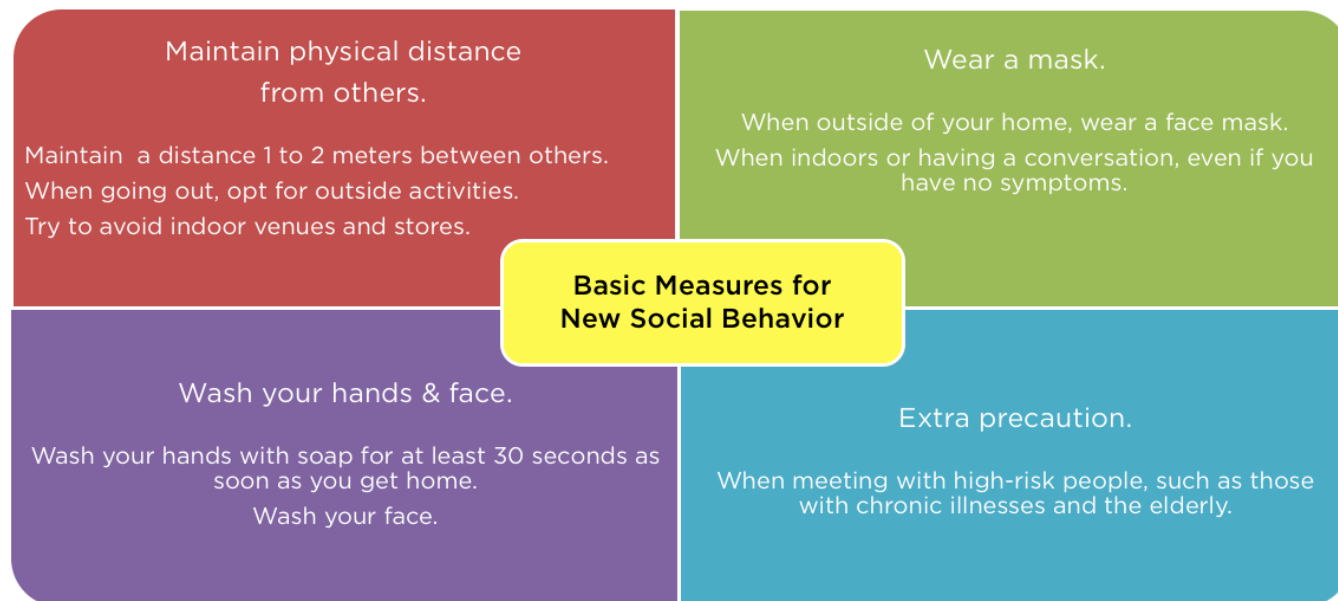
Maintain physical distance from others.

Maintain a distance 1 to 2 meters between others.
When going out, opt for outside activities.
Try to avoid indoor venues and stores.

Wear a mask.

When outside of your home, wear a face mask.
When indoors or having a conversation, even if you have no symptoms.

Basic Measures for New Social Behavior

Wash your hands & face.

Wash your hands with soap for at least 30 seconds as soon as you get home.
Wash your face.

Extra precaution.

When meeting with high-risk people, such as those with chronic illnesses and the elderly.